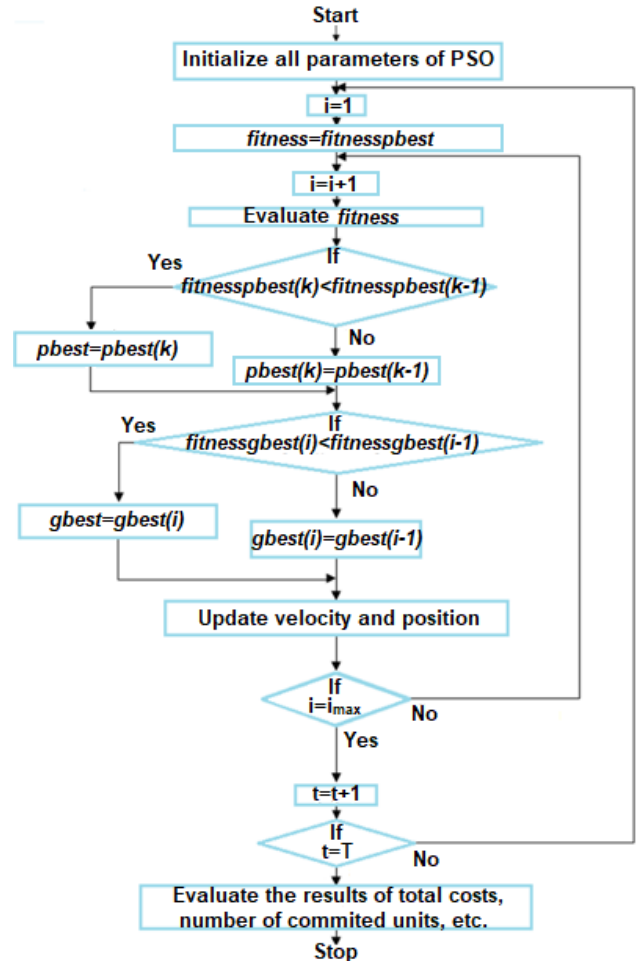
Start

Initialize all parameters of PSO

i=1

fitness=fitnesspbest

i=i+1

Evaluate fitness

If
fitnesspbest(k)<fitnesspbest(k-1)

Yes

No

pbest=pbest(k)

pbest(k)=pbest(k-1)

If
fitnessgbest(i)<fitnessgbest(i-1)

Yes

No

gbest=gbest(i)

gbest(i)=gbest(i-1)

Update velocity and position

If
$i=i_{max}$

No

Yes

t=t+1

If
t=T

No

Evaluate the results of total costs, number of commited units, etc.

Stop